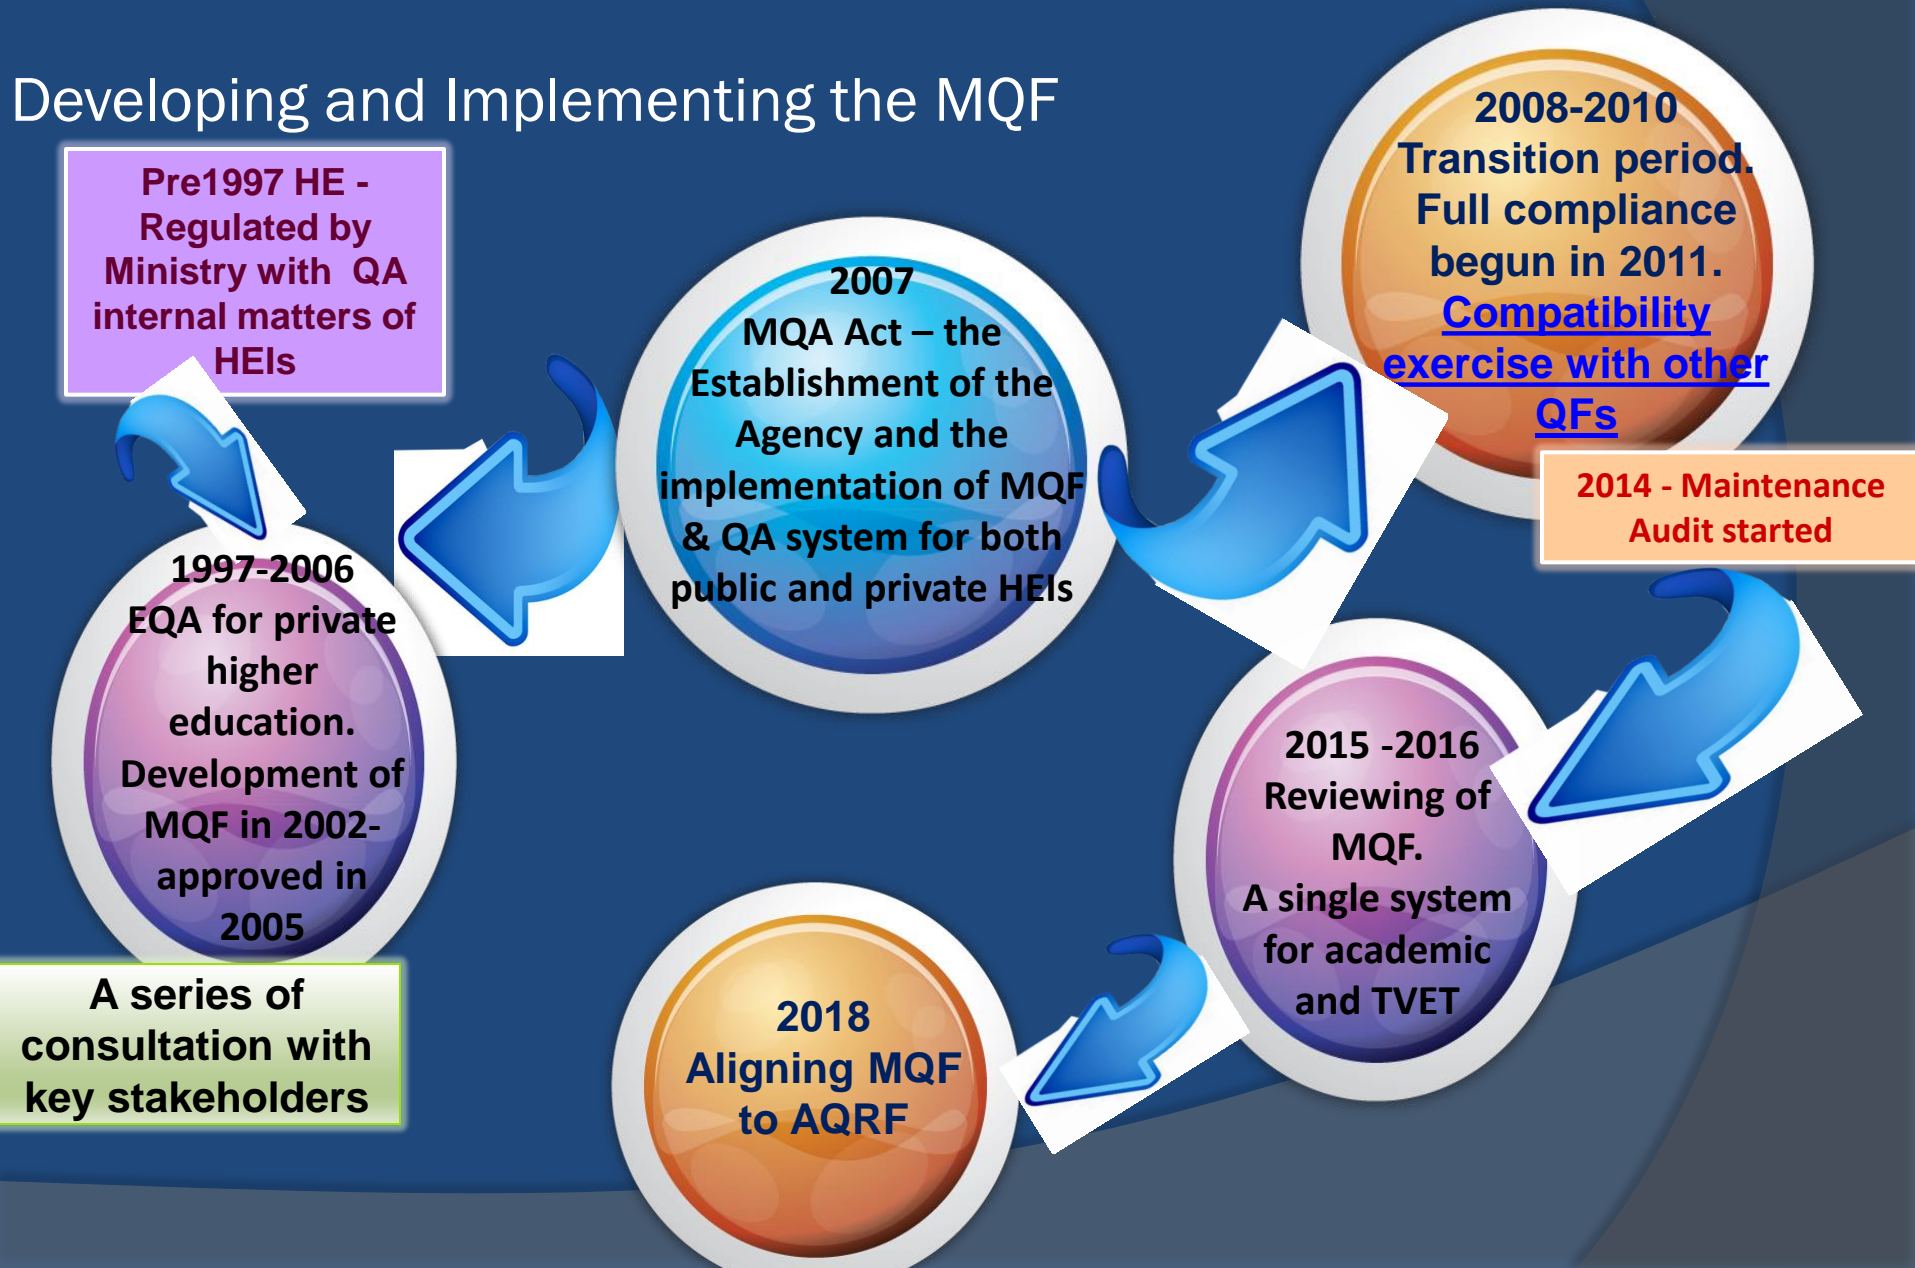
Developing and Implementing the MQF

Pre1997 HE - Regulated by Ministry with QA internal matters of HEIs

1997-2006 EQA for private higher education. Development of MQF in 2002- approved in 2005

A series of consultation with key stakeholders

2007 MQA Act – the Establishment of the Agency and the implementation of MQF & QA system for both public and private HEIs

2008-2010 Transition period. Full compliance begun in 2011. Compatibility exercise with other QFs

2014 - Maintenance Audit started

2015 -2016 Reviewing of MQF. A single system for academic and TVET

2018 Aligning MQF to AQRF